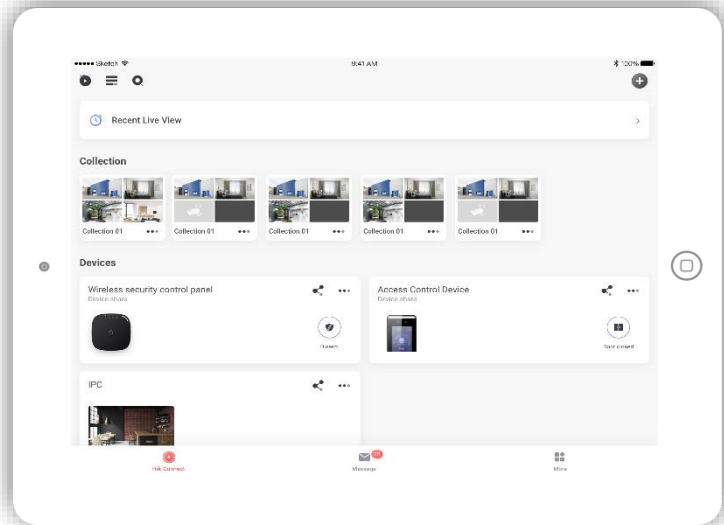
••••• Sketch

9:41 AM

100%

Recent Live View

Collection

Collection 01 •••

Collection 01 •••

Collection 01 •••

Collection 01 •••

Collection 01 •••

Devices

Wireless security control panel

Device share

Disarm

Access Control Device

Device share

Door opened

IPC

Hik-Connect

Message

More